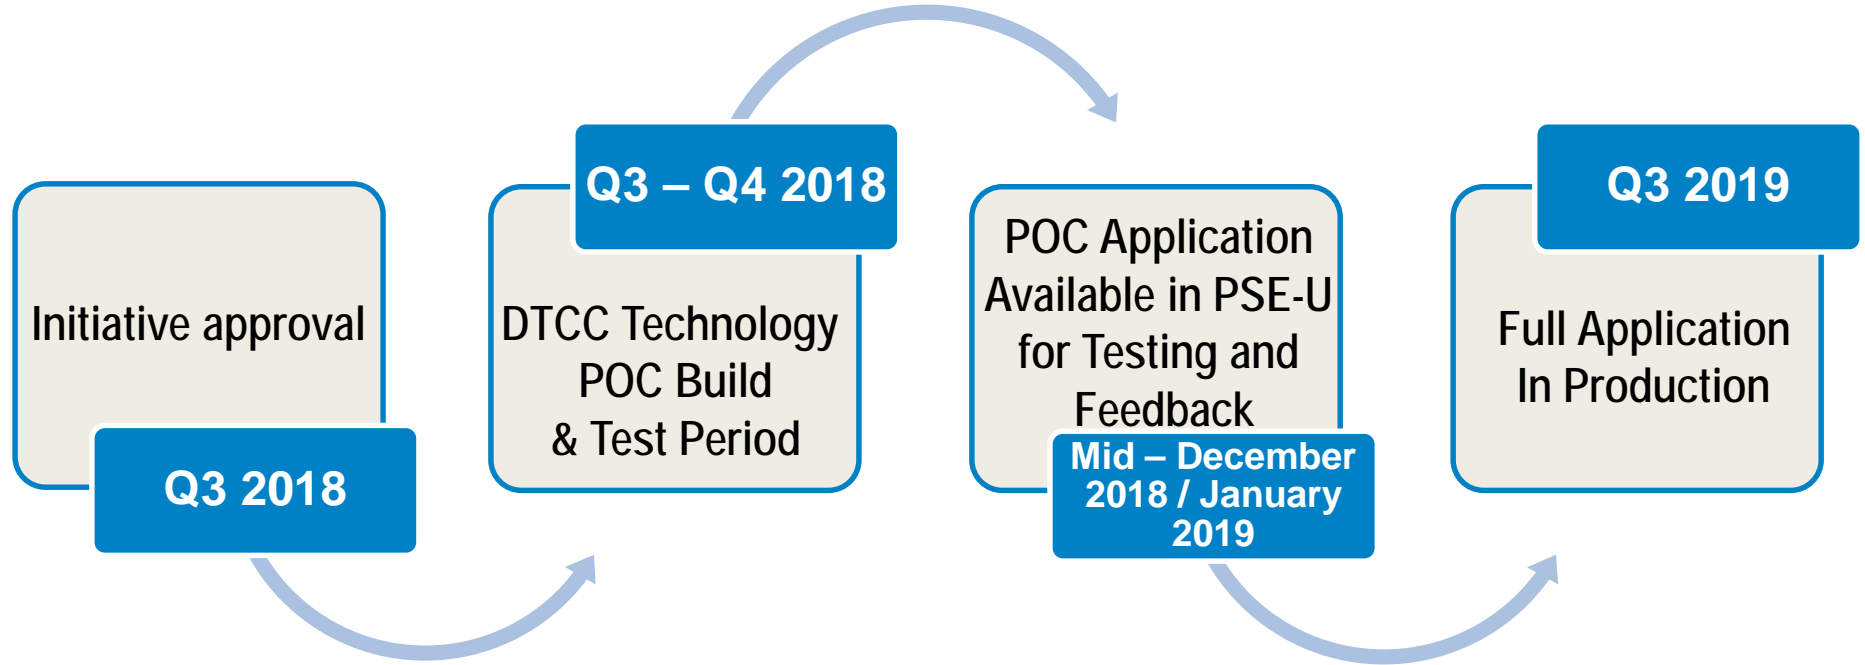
Initiative approval

Q3 2018

Q3 – Q4 2018

DTCC Technology POC Build & Test Period

POC Application Available in PSE-U for Testing and Feedback

Mid – December 2018 / January 2019

Q3 2019

Full Application In Production